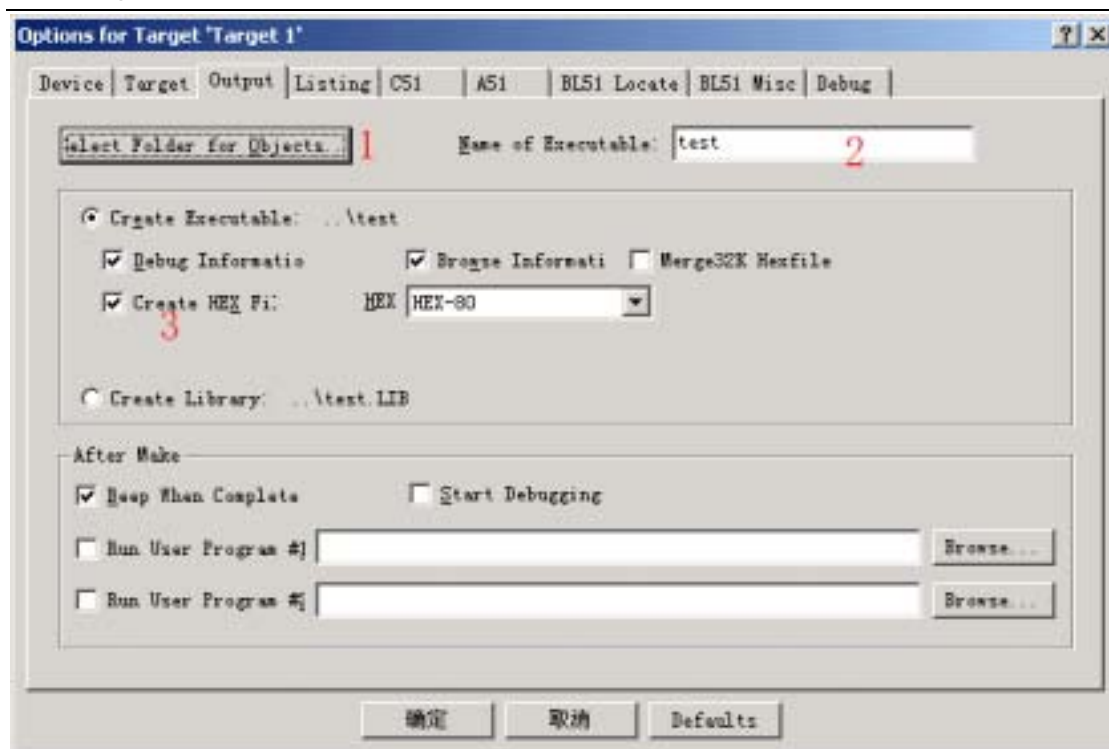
Options for Target 'Target 1'

?

×

Device | Target | Output | Listing | C51 | A51 | BL51 Locate | BL51 Misc | Debug

elect Folder for Objects... 1

Name of Executable: test

2

Create Executable: ..\test

Debug Informatio

Browse Informati

Merge32K Hexfile

Create HEX Fi:

HEX HEX-80

3

Create Library: ..\test.LIB

After Make

Beep When Complete

Start Debugging

Run User Program #1

Browse...

Run User Program #

Browse...

确定

取消

Defaults